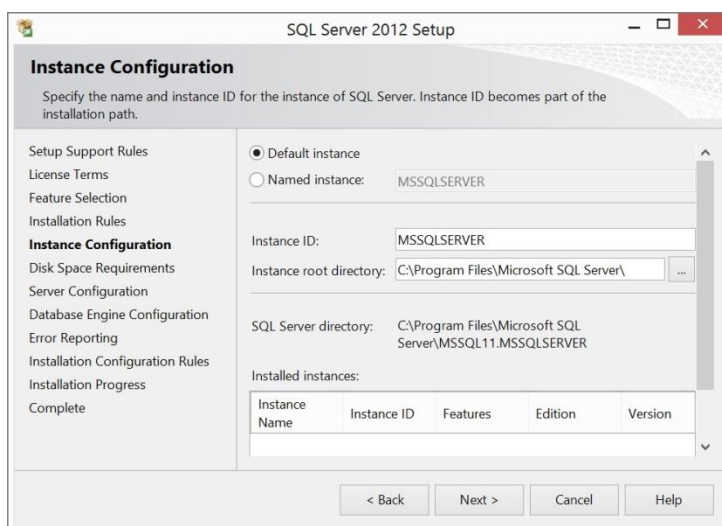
SQL Server 2012 Setup

Instance Configuration

Specify the name and instance ID for the instance of SQL Server. Instance ID becomes part of the installation path.

Setup Support Rules
License Terms
Feature Selection
Installation Rules
Instance Configuration
Disk Space Requirements
Server Configuration
Database Engine Configuration
Error Reporting
Installation Configuration Rules
Installation Progress
Complete

Default instance
Named instance: MSSQLSERVER

Instance ID: MSSQLSERVER
Instance root directory: C:\Program Files\Microsoft SQL Server\ ...

SQL Server directory: C:\Program Files\Microsoft SQL Server\MSSQL11.MSSQLSERVER

Installed instances:

| Instance Name | Instance ID | Features | Edition | Version |
|---|---|---|---|---|

< Back | Next > | Cancel | Help